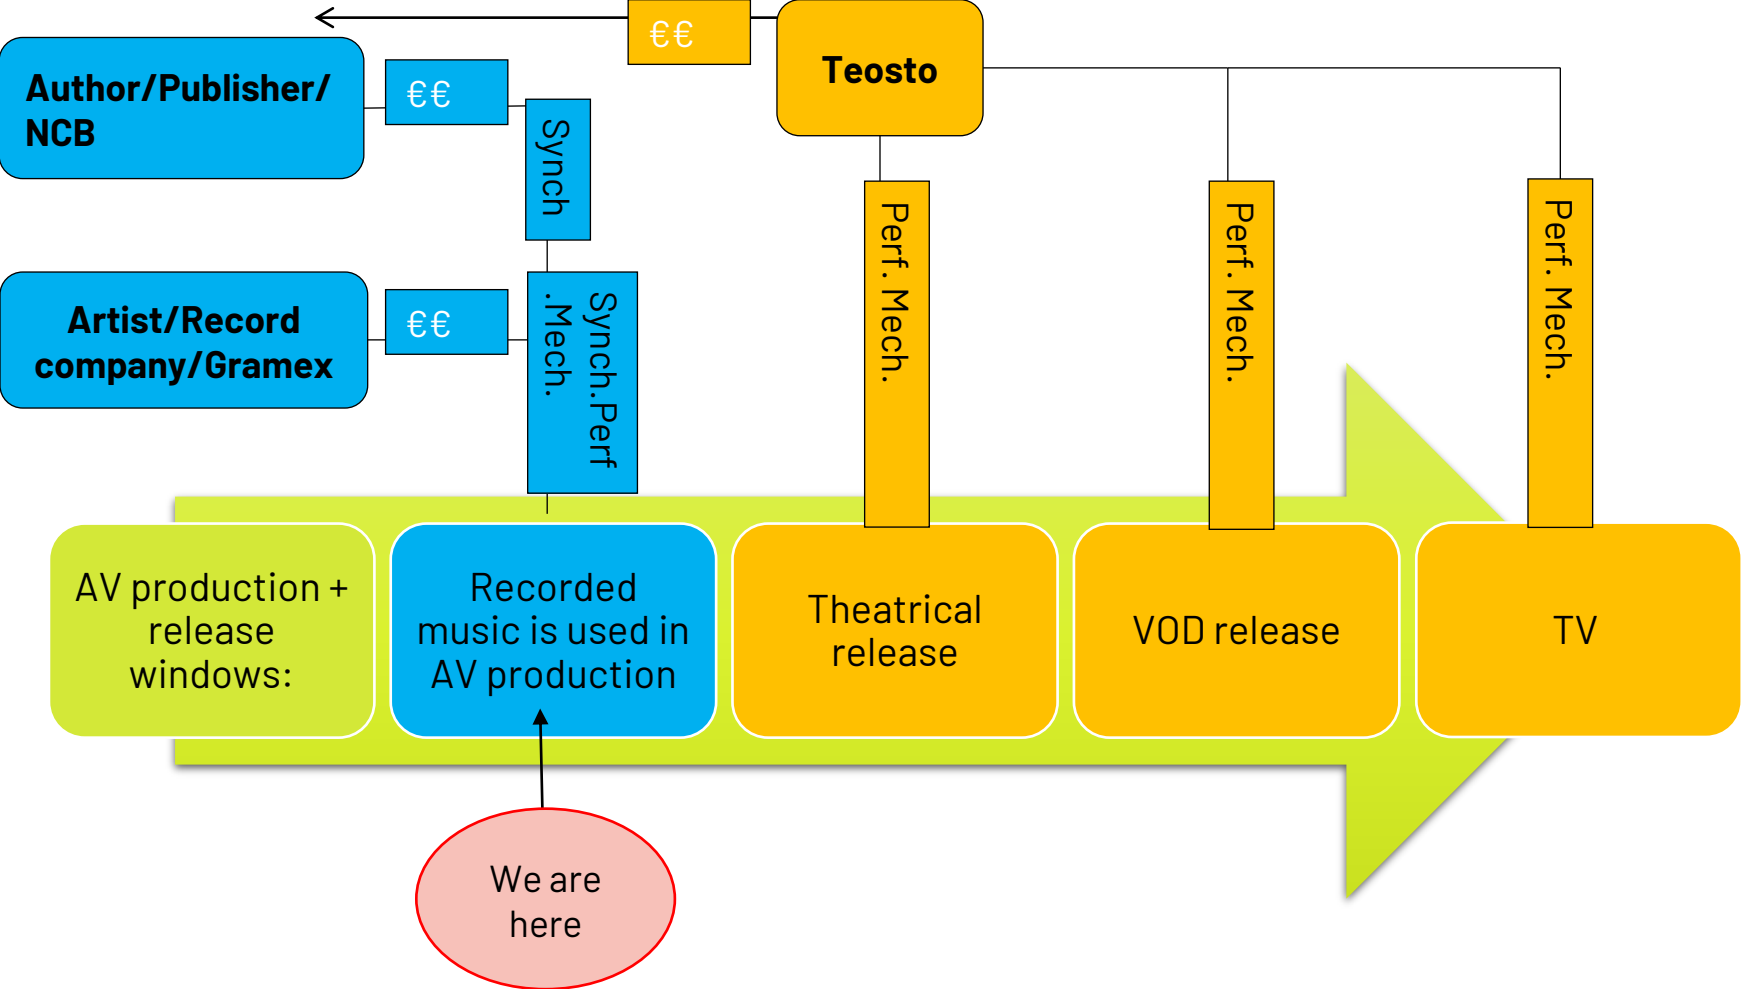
€€

Teosto

Author/Publisher/ NCB

€€

Synch

Artist/Record company/Gramex

€€

Synch.Perf .Mech.

Perf. Mech.

Perf. Mech.

Perf. Mech.

AV production + release windows:

Recorded music is used in AV production

Theatrical release

VOD release

TV

We are here